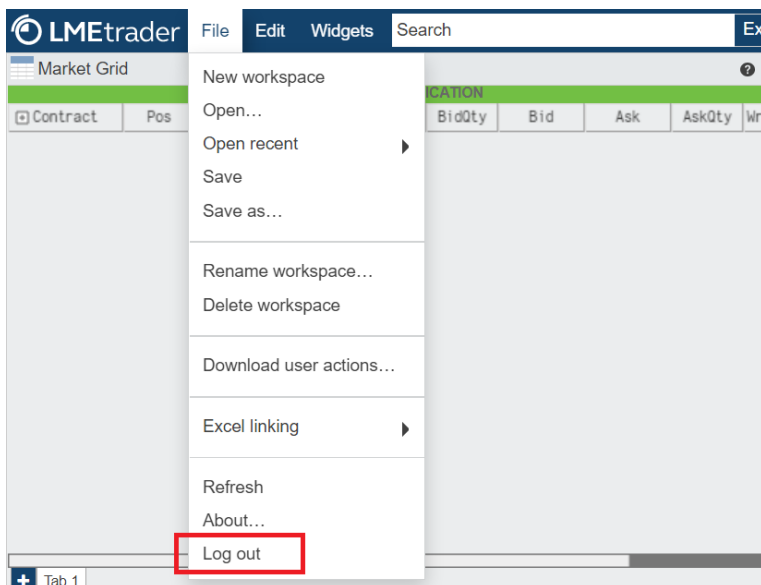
LMEtrader File Edit Widgets Search Ex

Market Grid

ICATION

Contract Pos BidQty Bid Ask AskQty Wr

New workspace
Open…
Open recent
Save
Save as…

Rename workspace…
Delete workspace

Download user actions…

Excel linking

Refresh
About…
Log out

Tab 1